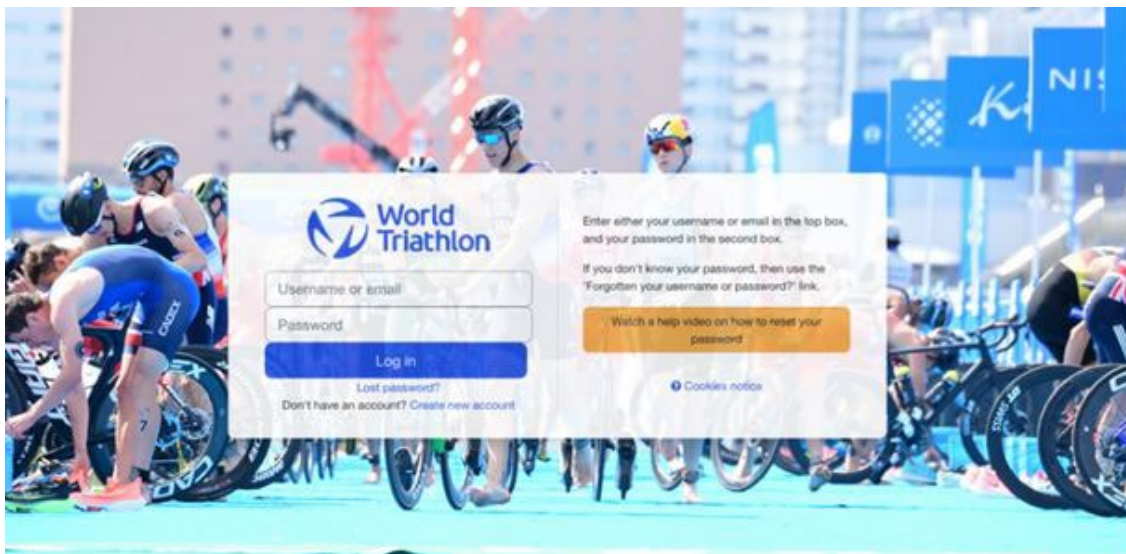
World Triathlon

Username or email

Password

Log in

Lost password?

Don't have an account? Create new account

Enter either your username or email in the top box, and your password in the second box.

If you don't know your password, then use the 'Forgotten your username or password?' link.

Watch a help video on how to reset your password

Cookies notice

NIS